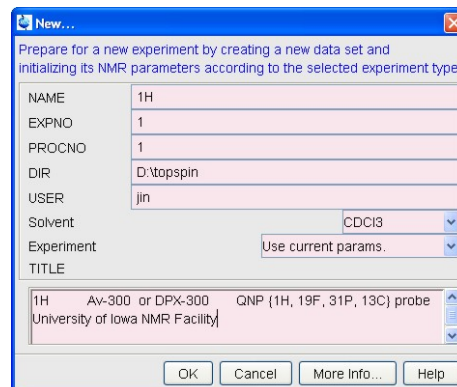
New...

Prepare for a new experiment by creating a new data set and initializing its NMR parameters according to the selected experiment type

| NAME | 1H |
|---|---|
| EXPNO | 1 |
| PROCNO | 1 |
| DIR | D:\topspin |
| USER | jin |

Solvent CDCl3
Experiment Use current params.
TITLE

1H Av-300 or DPX-300 QNP {1H, 19F, 31P, 13C} probe
University of Iowa NMR Facility

OK Cancel More Info... Help